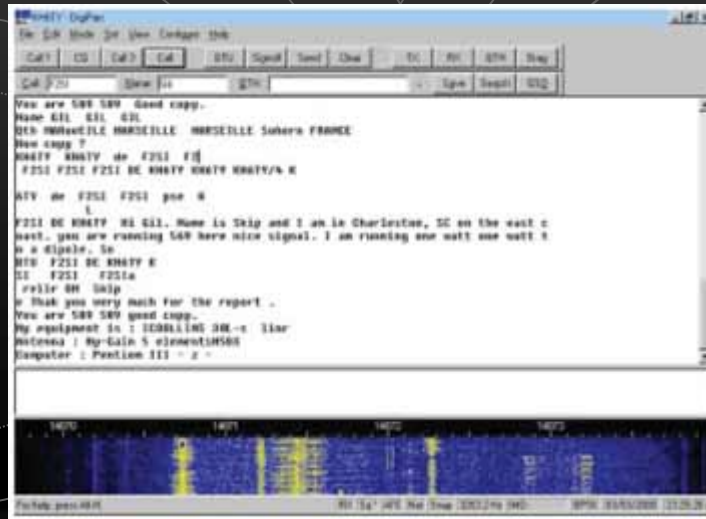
KN6TY DigiPan
File Edit Mode Set View Configure Help
Call1 CQ Call3 Call BTU Signoff Send Clear TX RX QTH Stay
Call F2SI Name Gil QTH Save Search QSO

You are 599 599 Good copy.
Name GIL GIL GIL
Qth MARseILLE MARSEILLE MARSEILLE Suhera FRANCE
How copy ?
KN6TY KN6TY de F2SI F2
F2SI F2SI F2SI DE KN6TY KN6TY KN6TY/4 K

ATV de F2SI F2SI pse K

F2SI DE KN6TY HI Gil. Name is Skip and I am in Charleston, SC on the east c
oast. you are running 569 here nice signal. I am running one watt one watt t
o a dipole. So
BTU F2SI DE KN6TY K
SI F2SI F2SIa
rellr OM Skip
o Thak you very much for the report .
You are 599 599 good copy.
My equipment is : ICOLLINS 30L-c liar
Antenna : Hy-Gain 5 elementsMS6S
Computer : Pentium III - z -

14020 14021 14022 14023
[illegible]